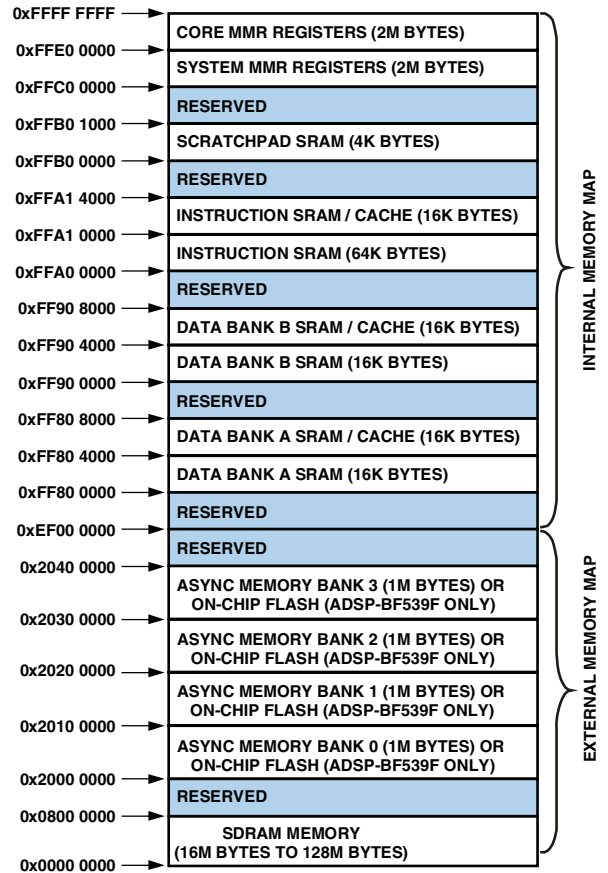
0xFFFF FFFF
CORE MMR REGISTERS (2M BYTES)
0xFFE0 0000
SYSTEM MMR REGISTERS (2M BYTES)
0xFFC0 0000
RESERVED
0xFFB0 1000
SCRATCHPAD SRAM (4K BYTES)
0xFFB0 0000
RESERVED
0xFFA1 4000
INSTRUCTION SRAM / CACHE (16K BYTES)
0xFFA1 0000
INSTRUCTION SRAM (64K BYTES)
0xFFA0 0000
RESERVED
0xFF90 8000
DATA BANK B SRAM / CACHE (16K BYTES)
0xFF90 4000
DATA BANK B SRAM (16K BYTES)
0xFF90 0000
RESERVED
0xFF80 8000
DATA BANK A SRAM / CACHE (16K BYTES)
0xFF80 4000
DATA BANK A SRAM (16K BYTES)
0xFF80 0000
RESERVED
0xEF00 0000
RESERVED
0x2040 0000
ASYNC MEMORY BANK 3 (1M BYTES) OR ON-CHIP FLASH (ADSP-BF539F ONLY)
0x2030 0000
ASYNC MEMORY BANK 2 (1M BYTES) OR ON-CHIP FLASH (ADSP-BF539F ONLY)
0x2020 0000
ASYNC MEMORY BANK 1 (1M BYTES) OR ON-CHIP FLASH (ADSP-BF539F ONLY)
0x2010 0000
ASYNC MEMORY BANK 0 (1M BYTES) OR ON-CHIP FLASH (ADSP-BF539F ONLY)
0x2000 0000
RESERVED
0x0800 0000
SDRAM MEMORY (16M BYTES TO 128M BYTES)
0x0000 0000
INTERNAL MEMORY MAP
EXTERNAL MEMORY MAP